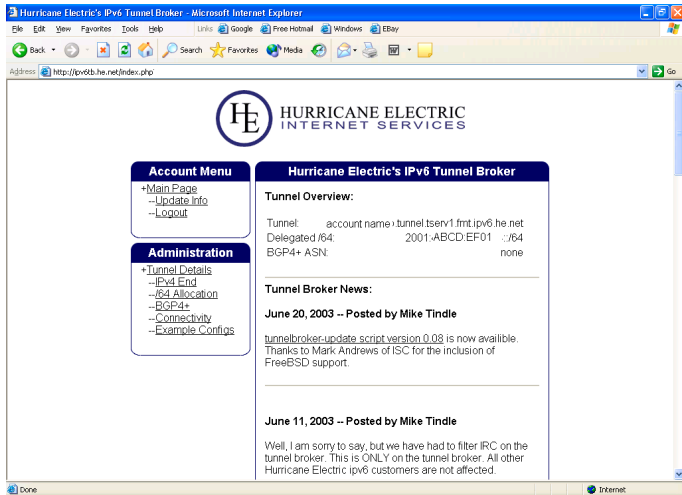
Hurricane Electric's IPv6 Tunnel Broker - Microsoft Internet Explorer

File Edit View Favorites Tools Help

Links Google Free Hotmail Windows EBay

Back Search Favorites Media

Address http://ipv6tb.he.net/index.php

Go

HE HURRICANE ELECTRIC INTERNET SERVICES

Account Menu

+Main Page
--Update Info
--Logout

Administration

+Tunnel Details
--IPv4 End
--/64 Allocation
--BGP4+
--Connectivity
--Example Configs

Hurricane Electric's IPv6 Tunnel Broker

Tunnel Overview:

| | |
|---|---|
| Tunnel: | account name›.tunnel.tserv1.fmt.ipv6.he.net |
| Delegated /64: | 2001:‹ABCD:EF01 ::/64 |
| BGP4+ ASN: | none |

Tunnel Broker News:

June 20, 2003 -- Posted by Mike Tindle

tunnelbroker-update script version 0.08 is now availible. Thanks to Mark Andrews of ISC for the inclusion of FreeBSD support.

June 11, 2003 -- Posted by Mike Tindle

Well, I am sorry to say, but we have had to filter IRC on the tunnel broker. This is ONLY on the tunnel broker. All other Hurricane Electric ipv6 customers are not affected.

Done

Internet